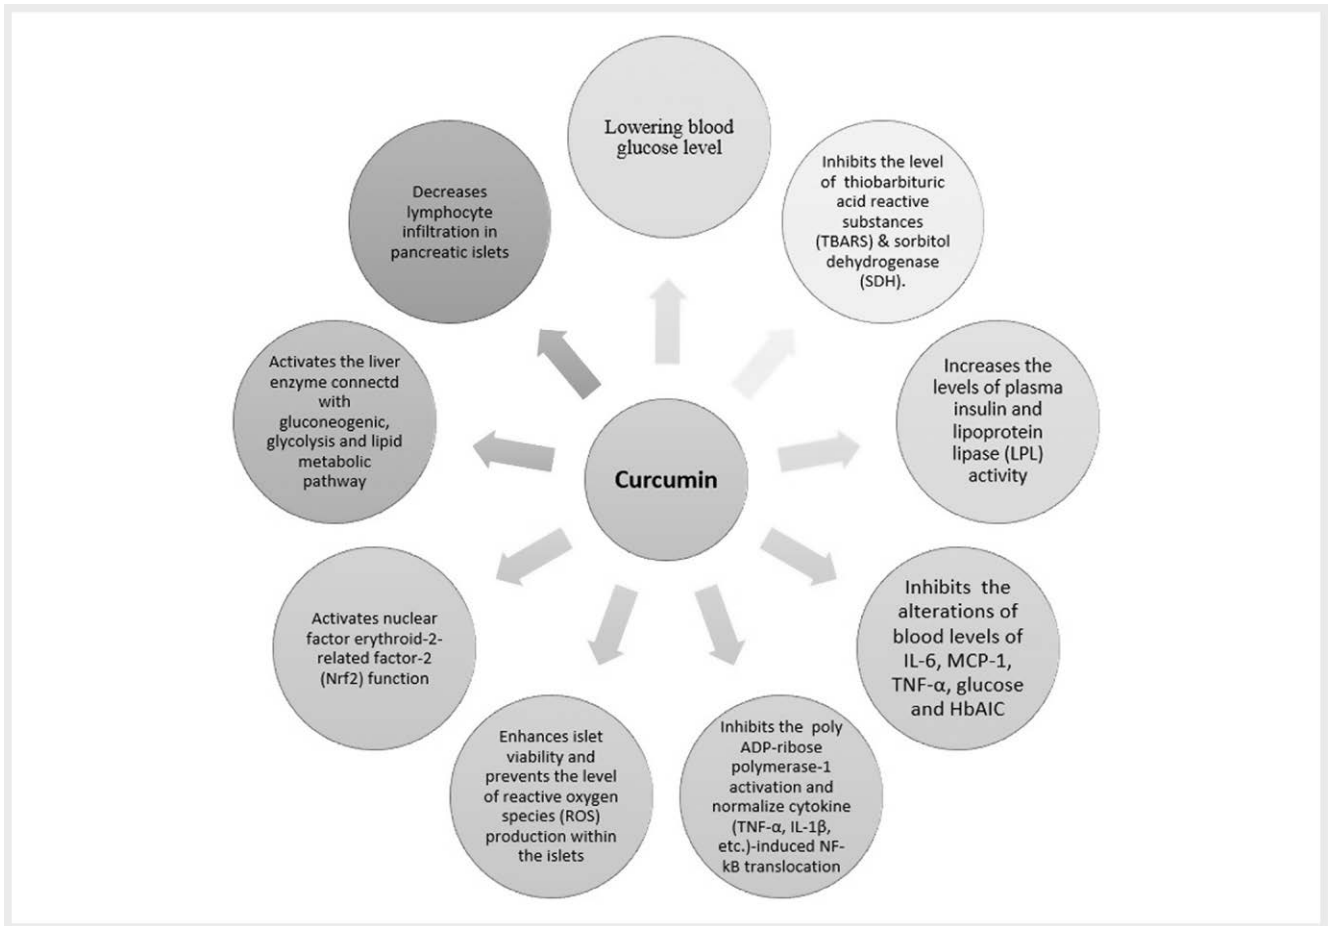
Lowering blood glucose level

Inhibits the level of thiobarbituric acid reactive substances (TBARS) & sorbitol dehydrogenase (SDH).

Increases the levels of plasma insulin and lipoprotein lipase (LPL) activity

Inhibits the alterations of blood levels of IL-6, MCP-1, TNF-α, glucose and HbAIC

Inhibits the poly ADP-ribose polymerase-1 activation and normalize cytokine (TNF-α, IL-1β, etc.)-induced NF-kB translocation

Enhances islet viability and prevents the level of reactive oxygen species (ROS) production within the islets

Activates nuclear factor erythroid-2-related factor-2 (Nrf2) function

Activates the liver enzyme connectd with gluconeogenic, glycolysis and lipid metabolic pathway

Decreases lymphocyte infiltration in pancreatic islets

Curcumin